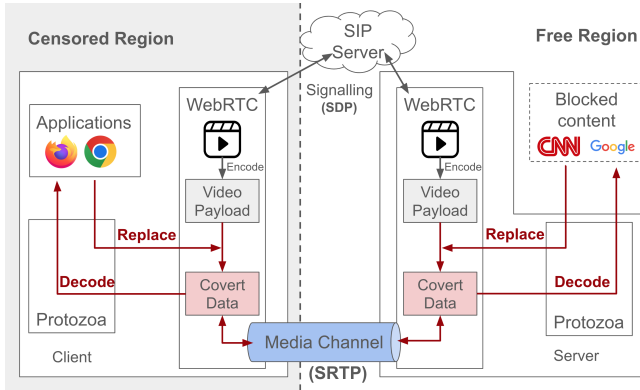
Censored Region

SIP Server

Free Region

Signalling (SDP)

Applications

WebRTC

Encode

Video Payload

Replace

Decode

Covert Data

Protozoa

Client

WebRTC

Encode

Video Payload

Covert Data

Blocked content

CNN Google

Replace

Decode

Protozoa

Server

Media Channel

(SRTP)